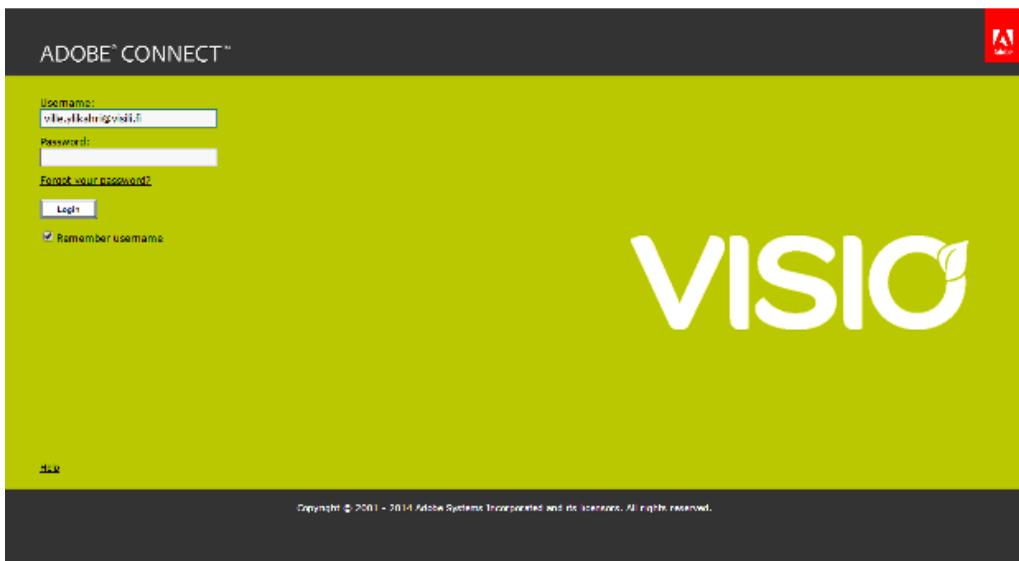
ADOBE® CONNECT™

Adobe

Username:

ville.ylikahri@visio.fi

Password:

Forgot your password?

Login

Remember username

VISIO

Help

Copyright © 2001 - 2014 Adobe Systems Incorporated and its licensors. All rights reserved.